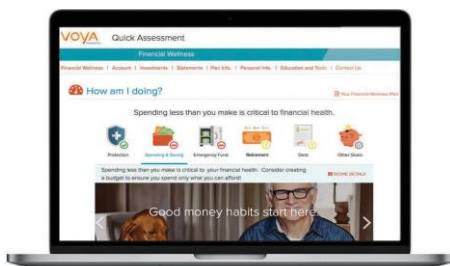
VOYA Quick Assessment

Financial Wellness

Financial Wellness | Account | Investments | Statements | Plan Info. | Personal Info. | Education and Tools | Contact Us

How am I doing?

Your Financial Wellness Plan

Spending less than you make is critical to financial health.

Protection
Spending & Saving
Emergency Fund
Retirement
Debt
Other Goals

Spending less than you make is critical to your financial health. Consider creating a budget to ensure you spend only what you can afford!

MORE DETAILS

Good money habits start here